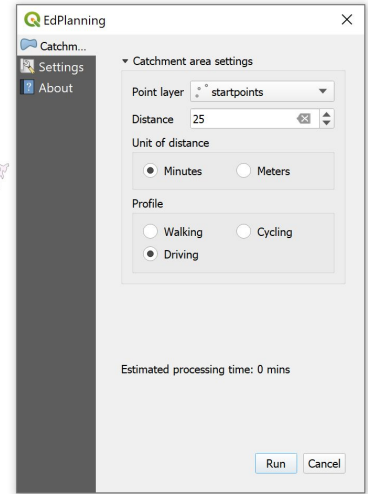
EdPlanning

×

Catchm...
Settings
About

Catchment area settings

Point layer startpoints

Distance 25

Unit of distance

Minutes
Meters

Profile

Walking
Cycling
Driving

Estimated processing time: 0 mins

Run
Cancel